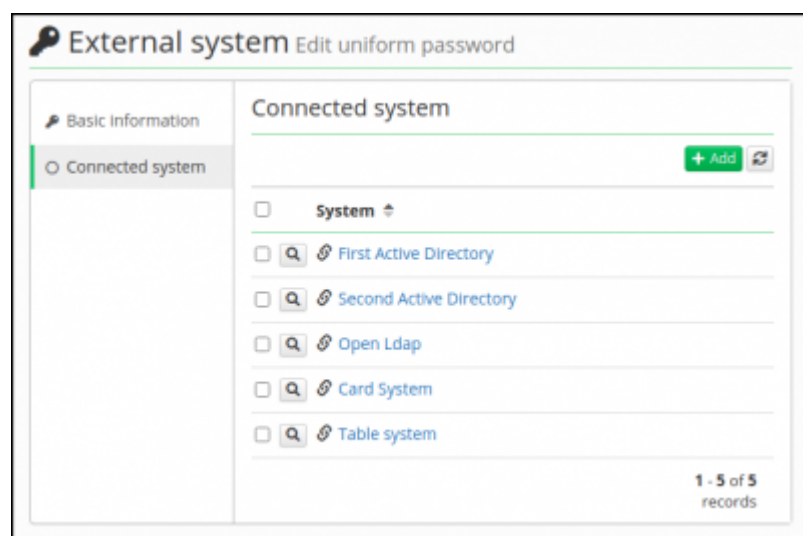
External system Edit uniform password

Basic information

Connected system

Connected system

+ Add

| | System |
|---|---|
| | First Active Directory |
| | Second Active Directory |
| | Open Ldap |
| | Card System |
| | Table system |

1 - 5 of 5 records